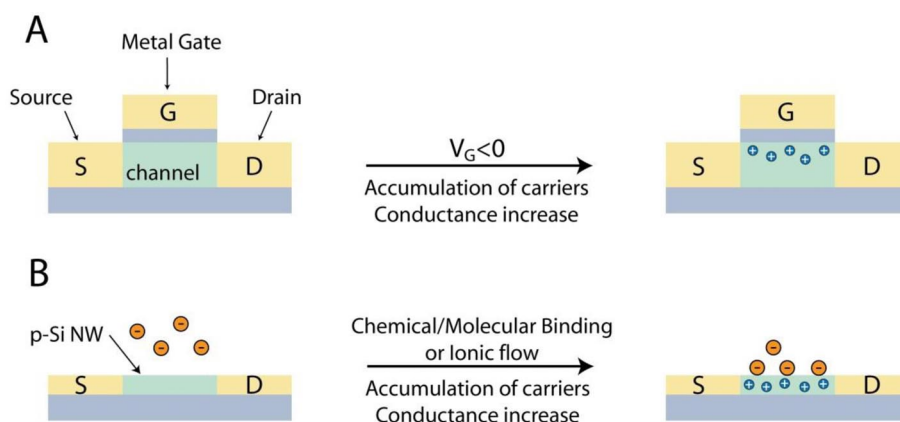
A

Metal Gate

Source

G

Drain

S

channel

D

$V_G<0$

Accumulation of carriers
Conductance increase

G

S

D

B

p-Si NW

S

D

Chemical/Molecular Binding
or Ionic flow

Accumulation of carriers
Conductance increase

S

D